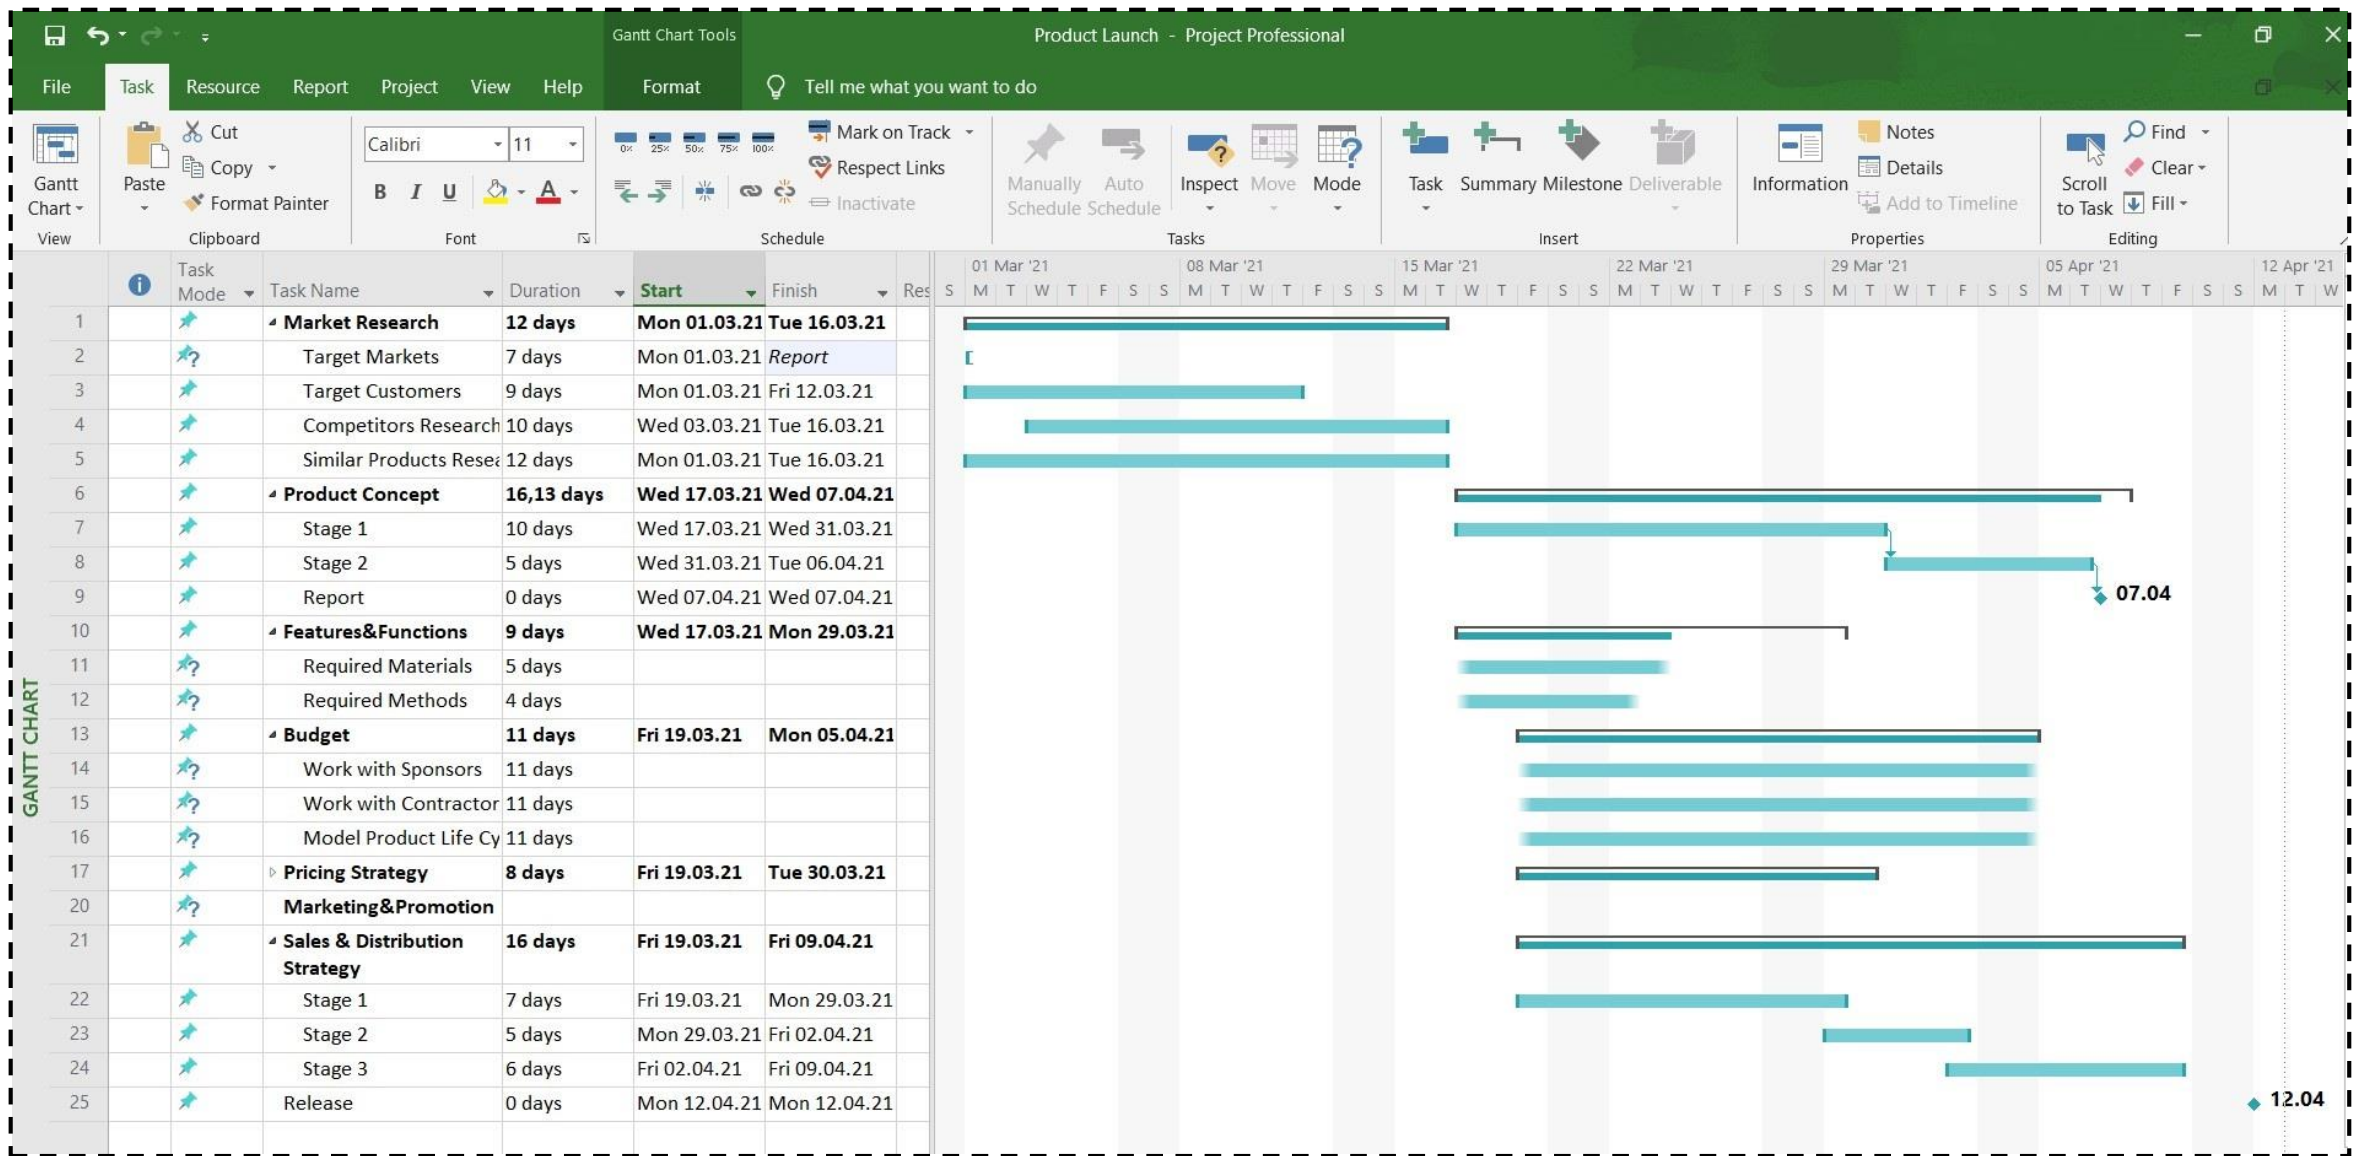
Gantt Chart Tools

Product Launch - Project Professional

File Task Resource Report Project View Help Format Tell me what you want to do

Gantt Chart View

Paste Cut Copy Format Painter Clipboard

Calibri 11 B I U Font

0% 25% 50% 75% 100% Mark on Track Respect Links Inactivate Schedule

Manually Schedule Auto Schedule Inspect Move Mode Tasks

Task Summary Milestone Deliverable Insert

Information Notes Details Add to Timeline Properties

Scroll to Task Find Clear Fill Editing

GANTT CHART

| | | Task Mode | Task Name | Duration | Start | Finish | Res |
|---|---|---|---|---|---|---|---|
| 1 | | | Market Research | 12 days | Mon 01.03.21 | Tue 16.03.21 | |
| 2 | | | Target Markets | 7 days | Mon 01.03.21 | Report | |
| 3 | | | Target Customers | 9 days | Mon 01.03.21 | Fri 12.03.21 | |
| 4 | | | Competitors Research | 10 days | Wed 03.03.21 | Tue 16.03.21 | |
| 5 | | | Similar Products Rese | 12 days | Mon 01.03.21 | Tue 16.03.21 | |
| 6 | | | Product Concept | 16,13 days | Wed 17.03.21 | Wed 07.04.21 | |
| 7 | | | Stage 1 | 10 days | Wed 17.03.21 | Wed 31.03.21 | |
| 8 | | | Stage 2 | 5 days | Wed 31.03.21 | Tue 06.04.21 | |
| 9 | | | Report | 0 days | Wed 07.04.21 | Wed 07.04.21 | |
| 10 | | | Features&Functions | 9 days | Wed 17.03.21 | Mon 29.03.21 | |
| 11 | | | Required Materials | 5 days | | | |
| 12 | | | Required Methods | 4 days | | | |
| 13 | | | Budget | 11 days | Fri 19.03.21 | Mon 05.04.21 | |
| 14 | | | Work with Sponsors | 11 days | | | |
| 15 | | | Work with Contractor | 11 days | | | |
| 16 | | | Model Product Life Cy | 11 days | | | |
| 17 | | | Pricing Strategy | 8 days | Fri 19.03.21 | Tue 30.03.21 | |
| 20 | | | Marketing&Promotion | | | | |
| 21 | | | Sales & Distribution Strategy | 16 days | Fri 19.03.21 | Fri 09.04.21 | |
| 22 | | | Stage 1 | 7 days | Fri 19.03.21 | Mon 29.03.21 | |
| 23 | | | Stage 2 | 5 days | Mon 29.03.21 | Fri 02.04.21 | |
| 24 | | | Stage 3 | 6 days | Fri 02.04.21 | Fri 09.04.21 | |
| 25 | | | Release | 0 days | Mon 12.04.21 | Mon 12.04.21 | |

01 Mar '21 08 Mar '21 15 Mar '21 22 Mar '21 29 Mar '21 05 Apr '21 12 Apr '21
S M T W T F S S M T W T F S S M T W T F S S M T W T F S S M T W T F S S M T W T F S S M T W

07.04
12.04